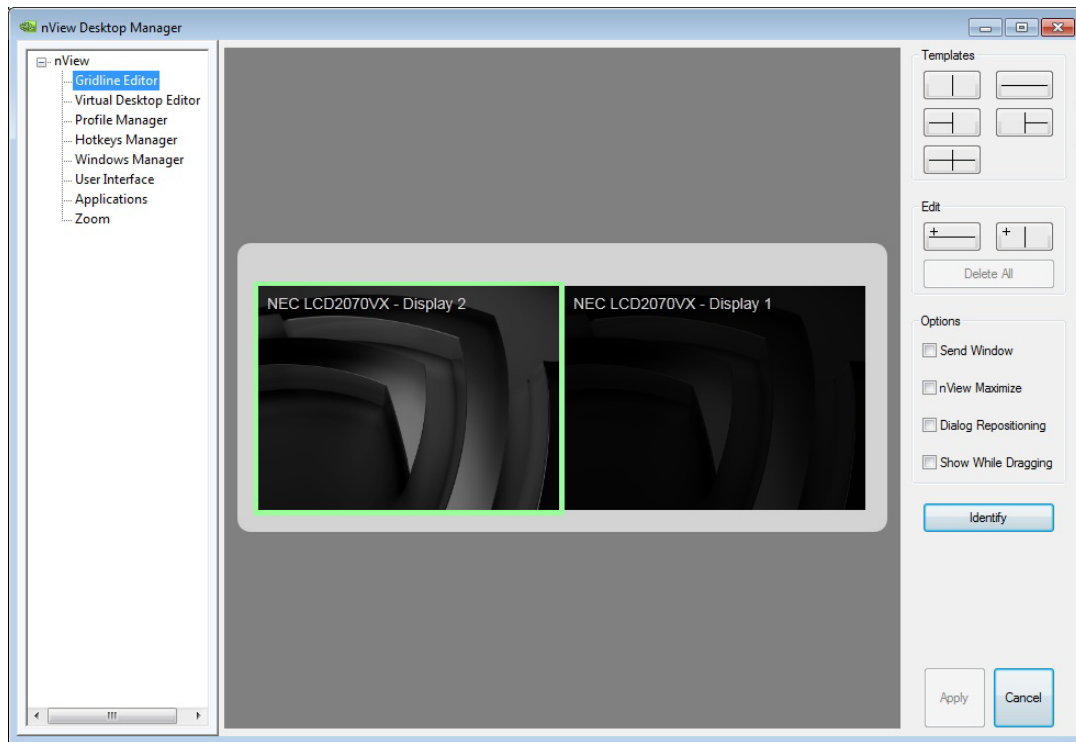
nView Desktop Manager

nView
Gridline Editor
Virtual Desktop Editor
Profile Manager
Hotkeys Manager
Windows Manager
User Interface
Applications
Zoom

NEC LCD2070VX - Display 2
NEC LCD2070VX - Display 1

Templates

Edit
+
+
Delete All

Options
Send Window
nView Maximize
Dialog Repositioning
Show While Dragging

Identify

Apply
Cancel